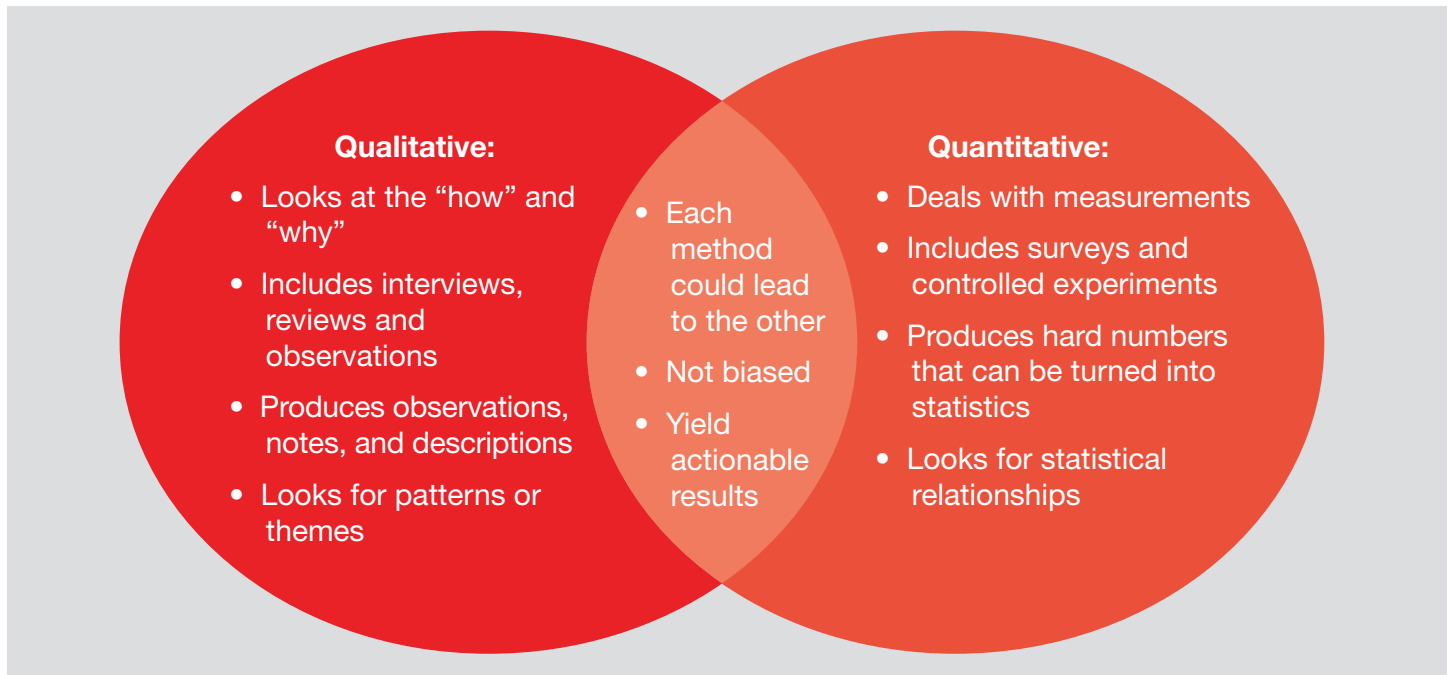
Qualitative:

- Looks at the “how” and “why”
- Includes interviews, reviews and observations
- Produces observations, notes, and descriptions
- Looks for patterns or themes

- Each method could lead to the other
- Not biased
- Yield actionable results

Quantitative:

- Deals with measurements
- Includes surveys and controlled experiments
- Produces hard numbers that can be turned into statistics
- Looks for statistical relationships